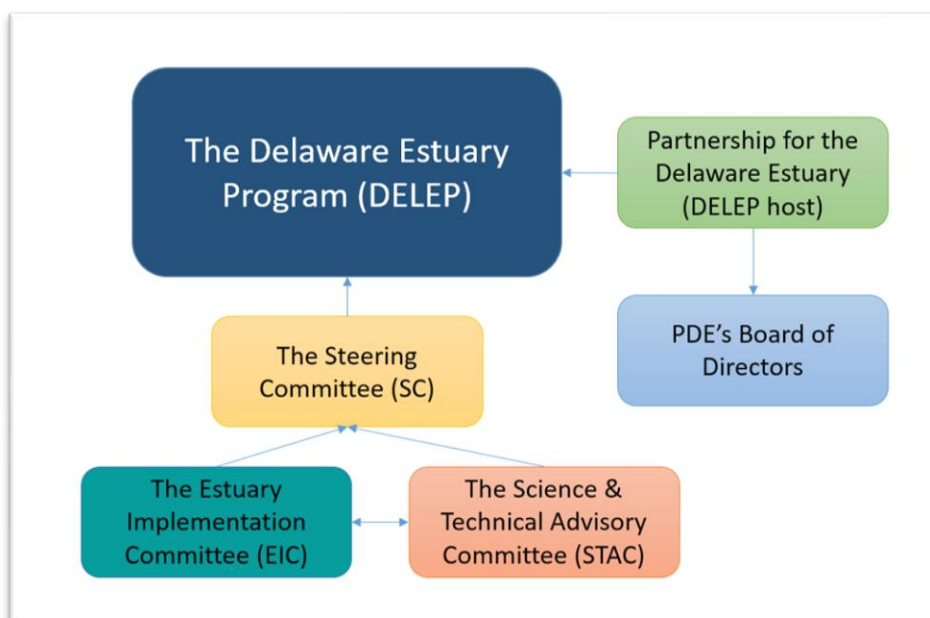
The Delaware Estuary Program (DELEP)

Partnership for the Delaware Estuary (DELEP host)

PDE's Board of Directors

The Steering Committee (SC)

The Estuary Implementation Committee (EIC)

The Science & Technical Advisory Committee (STAC)